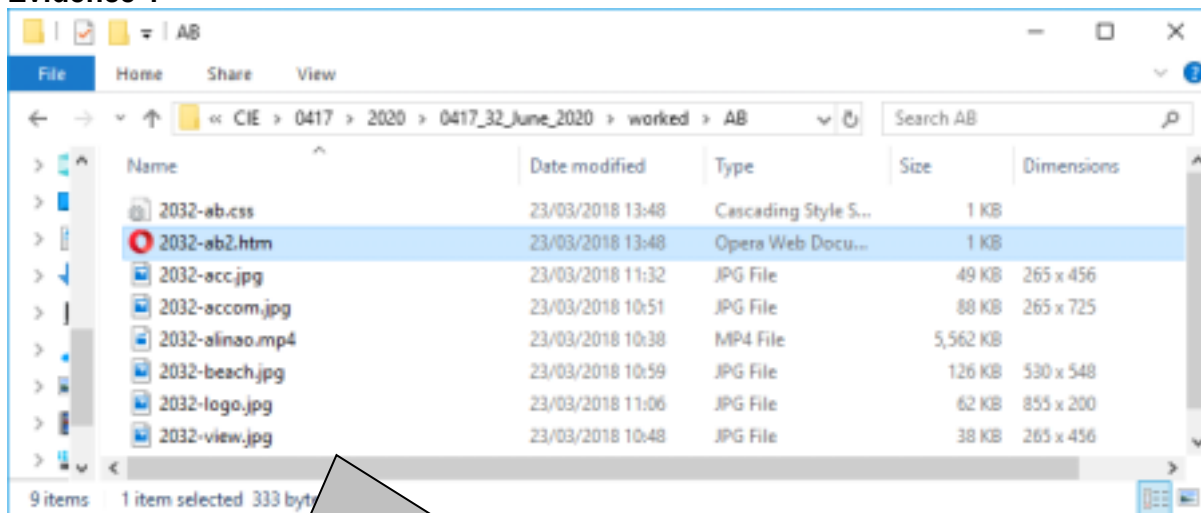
AB

File Home Share View

« CIE > 0417 > 2020 > 0417_32_June_2020 > worked > AB

Search AB

| Name | Date modified | Type | Size | Dimensions |
|---|---|---|---|---|
| 2032-ab.css | 23/03/2018 13:48 | Cascading Style S... | 1 KB | |
| 2032-ab2.htm | 23/03/2018 13:48 | Opera Web Docu... | 1 KB | |
| 2032-acc.jpg | 23/03/2018 11:32 | JPG File | 49 KB | 265 x 456 |
| 2032-accom.jpg | 23/03/2018 10:51 | JPG File | 88 KB | 265 x 725 |
| 2032-alinao.mp4 | 23/03/2018 10:38 | MP4 File | 5,562 KB | |
| 2032-beach.jpg | 23/03/2018 10:59 | JPG File | 126 KB | 530 x 548 |
| 2032-logo.jpg | 23/03/2018 11:06 | JPG File | 62 KB | 855 x 200 |
| 2032-view.jpg | 23/03/2018 10:48 | JPG File | 38 KB | 265 x 456 |

9 items 1 item selected 333 byt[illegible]